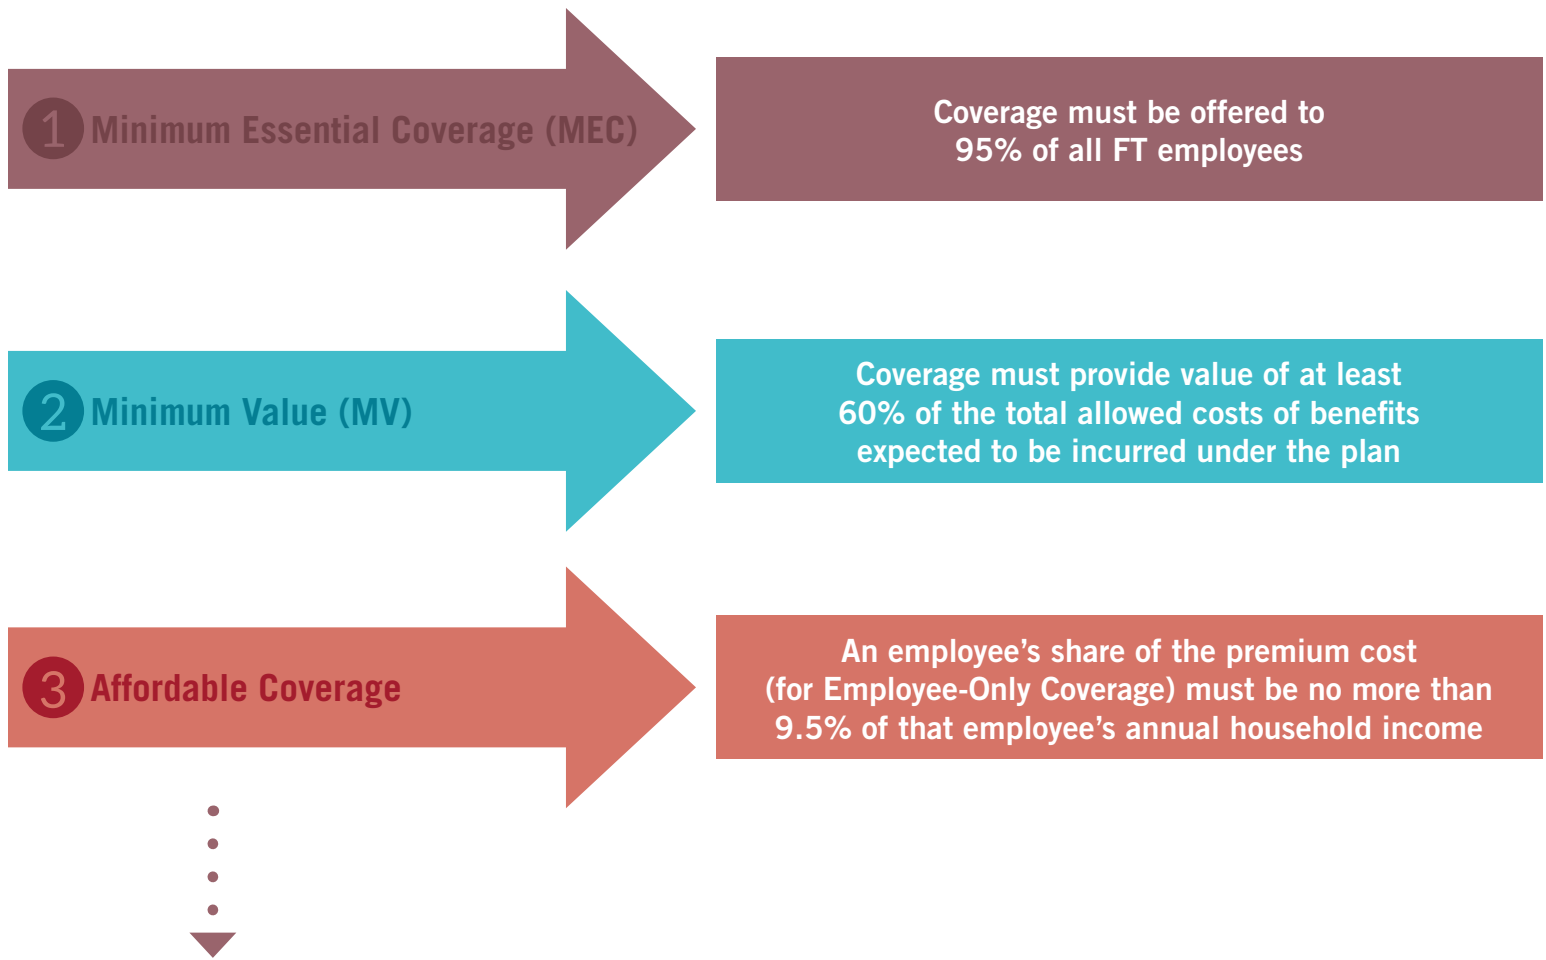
1 Minimum Essential Coverage (MEC)

Coverage must be offered to 95% of all FT employees

2 Minimum Value (MV)

Coverage must provide value of at least 60% of the total allowed costs of benefits expected to be incurred under the plan

3 Affordable Coverage

An employee's share of the premium cost (for Employee-Only Coverage) must be no more than 9.5% of that employee's annual household income